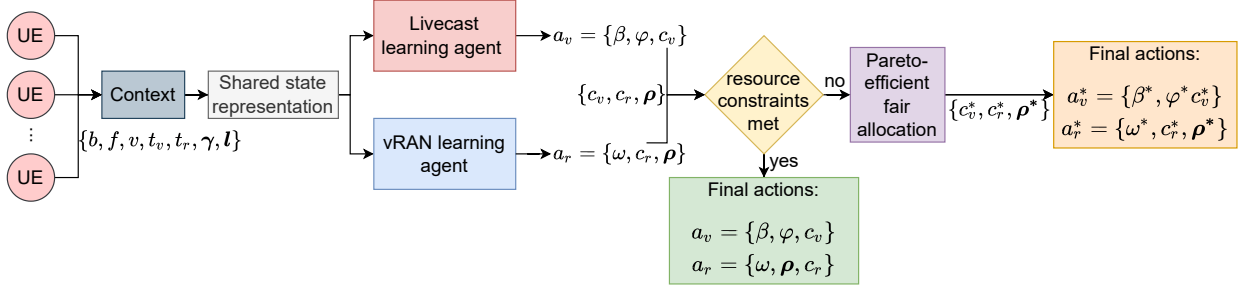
UE

UE

⋮

UE

Context

$\{b, f, v, t_v, t_r, \boldsymbol{\gamma}, \boldsymbol{l}\}$

Shared state representation

Livecast learning agent

$a_v = \{\beta, \varphi, c_v\}$

vRAN learning agent

$a_r = \{\omega, c_r, \boldsymbol{\rho}\}$

$\{c_v, c_r, \boldsymbol{\rho}\}$

resource constraints met

no

yes

Pareto-efficient fair allocation

$\{c_v^*, c_r^*, \boldsymbol{\rho}^*\}$

Final actions:

$a_v^* = \{\beta^*, \varphi^* c_v^*\}$

$a_r^* = \{\omega^*, c_r^*, \boldsymbol{\rho}^*\}$

Final actions:

$a_v = \{\beta, \varphi, c_v\}$

$a_r = \{\omega, \boldsymbol{\rho}, c_r\}$